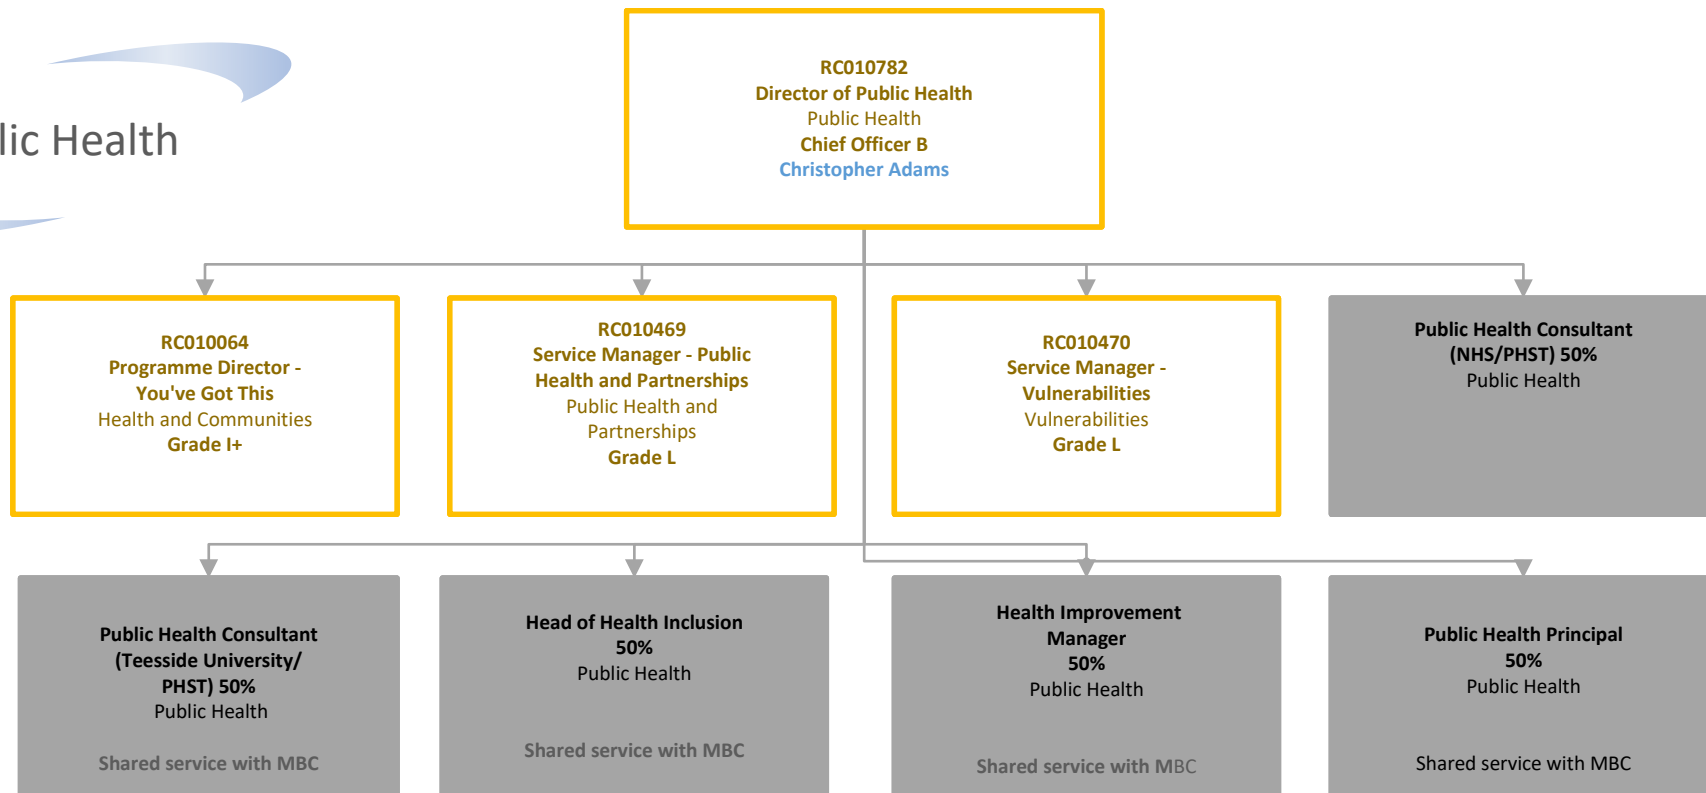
lic Health

RC010782
Director of Public Health
Public Health
Chief Officer B
Christopher Adams

RC010064
Programme Director - You've Got This
Health and Communities
Grade I+

RC010469
Service Manager - Public Health and Partnerships
Public Health and Partnerships
Grade L

RC010470
Service Manager - Vulnerabilities
Vulnerabilities
Grade L

Public Health Consultant (NHS/PHST) 50%
Public Health

Public Health Consultant (Teesside University/ PHST) 50%
Public Health

Shared service with MBC

Head of Health Inclusion 50%
Public Health

Shared service with MBC

Health Improvement Manager 50%
Public Health

Shared service with MBC

Public Health Principal 50%
Public Health

Shared service with MBC